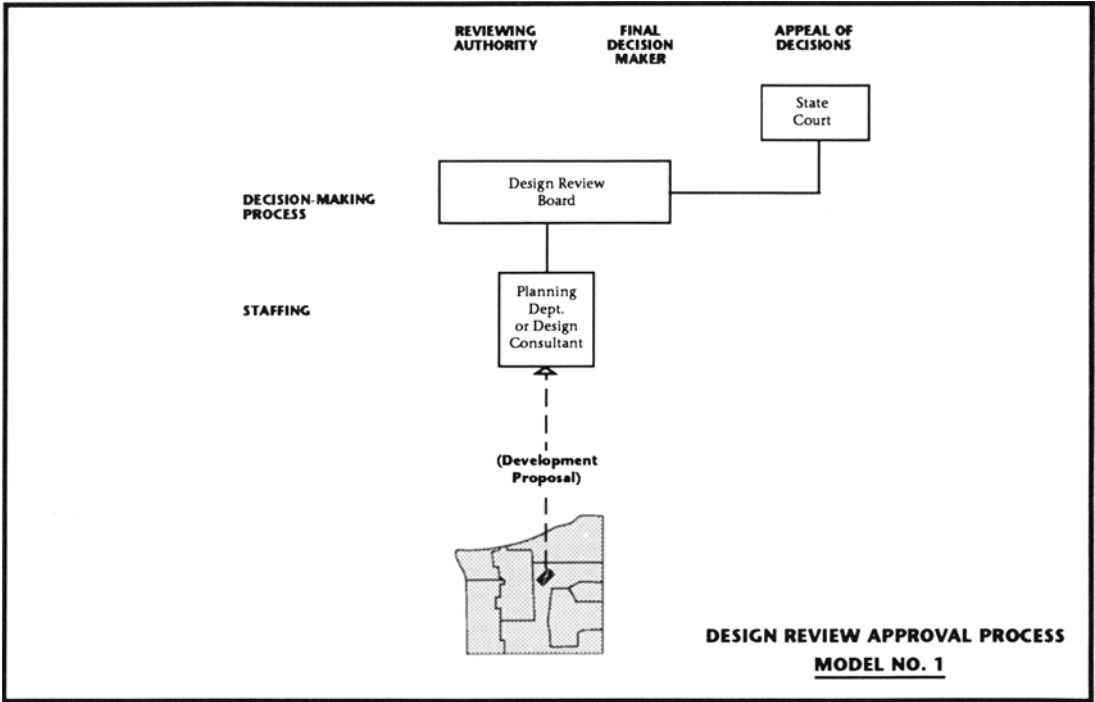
REVIEWING AUTHORITY

FINAL DECISION MAKER

APPEAL OF DECISIONS

State Court

DECISION-MAKING PROCESS

Design Review Board

STAFFING

Planning Dept. or Design Consultant

(Development Proposal)

DESIGN REVIEW APPROVAL PROCESS

MODEL NO. 1